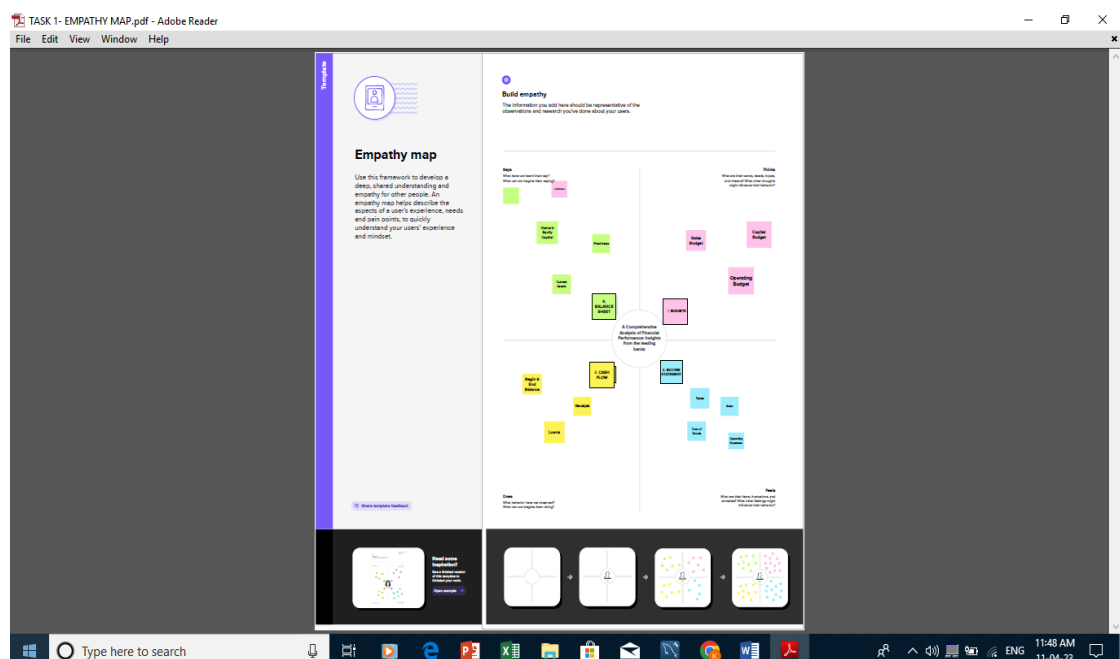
TASK 1- EMPATHY MAP.pdf - Adobe Reader

File Edit View Window Help

Template

Empathy map

Use this framework to develop a deep, shared understanding and empathy for other people. An empathy map helps describe the aspects of a user's experience, needs and pain points, to quickly understand your users' experience and mindset.

Share template feedback

Need some inspiration?

See a finished version of this template to kickstart your work.

Open example

Build empathy

The information you add here should be representative of the observations and research you've done about your users.

Says

What have we heard them say? What can we imagine them saying?

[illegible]

Owner's Equity Capital

Provisions

Current Assets

4. BALANCE SHEET

Thinks

What are their wants, needs, hopes, and dreams? What other thoughts might influence their behavior?

Sales Budget

Capital Budget

Operating Budget

1. BUDGETS

A Comprehensive Analysis of Financial Performance Insights from the leading banks

Begin & End Balance

2. CASH FLOW

Receipts

Loans

3. INCOME STATEMENT

Taxes

Sales

Cost of Goods

Operating Expenses

Does

What behavior have we observed? What can we imagine them doing?

Feels

What are their fears, frustrations, and anxieties? What other feelings might influence their behavior?

Type here to search

ENG

11:48 AM

11-04-22